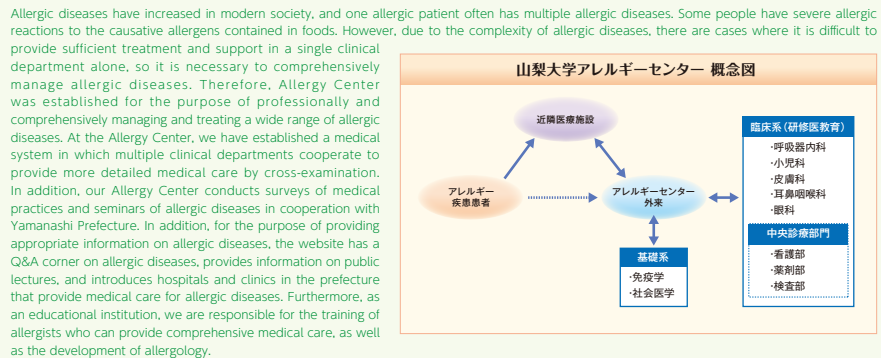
Allergic diseases have increased in modern society, and one allergic patient often has multiple allergic diseases. Some people have severe allergic reactions to the causative allergens contained in foods. However, due to the complexity of allergic diseases, there are cases where it is difficult to provide sufficient treatment and support in a single clinical department alone, so it is necessary to comprehensively manage allergic diseases. Therefore, Allergy Center was established for the purpose of professionally and comprehensively managing and treating a wide range of allergic diseases. At the Allergy Center, we have established a medical system in which multiple clinical departments cooperate to provide more detailed medical care by cross-examination. In addition, our Allergy Center conducts surveys of medical practices and seminars of allergic diseases in cooperation with Yamanashi Prefecture. In addition, for the purpose of providing appropriate information on allergic diseases, the website has a Q&A corner on allergic diseases, provides information on public lectures, and introduces hospitals and clinics in the prefecture that provide medical care for allergic diseases. Furthermore, as an educational institution, we are responsible for the training of allergists who can provide comprehensive medical care, as well as the development of allergology.

山梨大学アレルギーセンター 概念図

近隣医療施設

アレルギー
疾患患者

アレルギーセンター
外来

基礎系
·免疫学
·社会医学

臨床系（研修医教育）
·呼吸器内科
·小児科
·皮膚科
·耳鼻咽喉科
·眼科

中央診療部門
·看護部
·薬剤部
·検査部